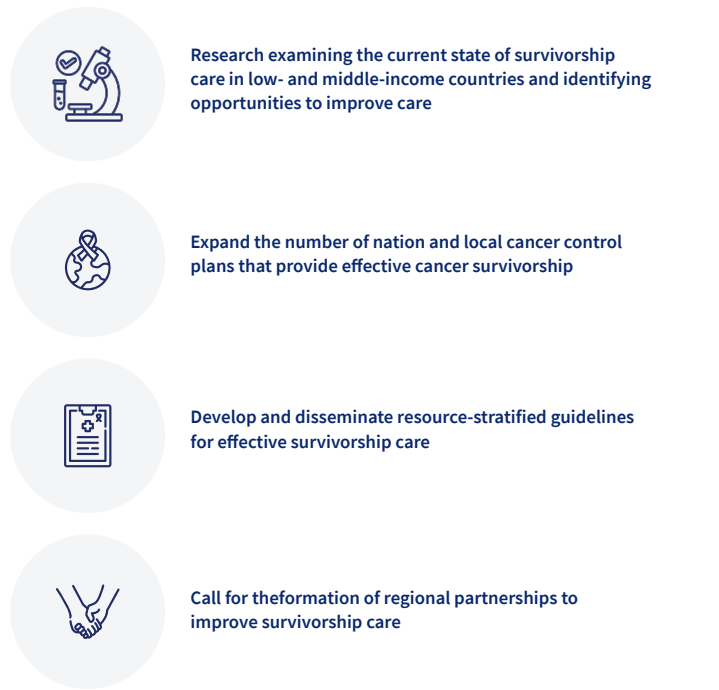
Research examining the current state of survivorship care in low- and middle-income countries and identifying opportunities to improve care

Expand the number of nation and local cancer control plans that provide effective cancer survivorship

Develop and disseminate resource-stratified guidelines for effective survivorship care

Call for theformation of regional partnerships to improve survivorship care